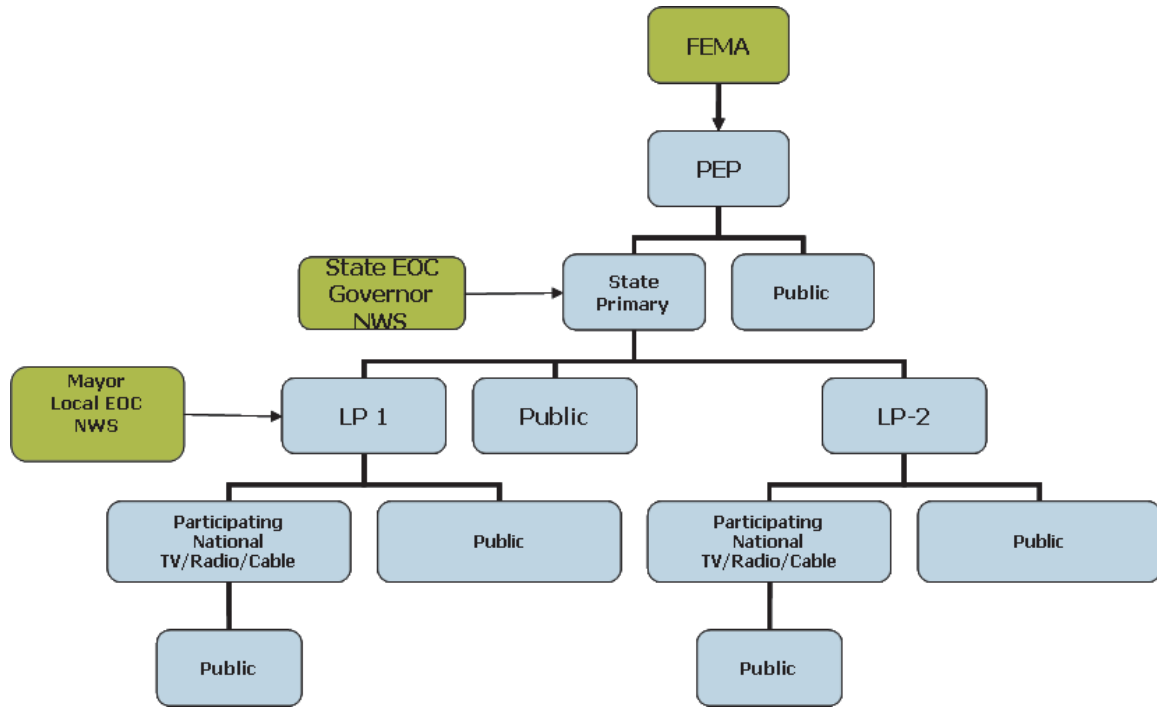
FEMA

PEP

State EOC
Governor
NWS

State
Primary

Public

Mayor
Local EOC
NWS

LP 1

Public

LP-2

Participating
National
TV/Radio/Cable

Public

Participating
National
TV/Radio/Cable

Public

Public

Public